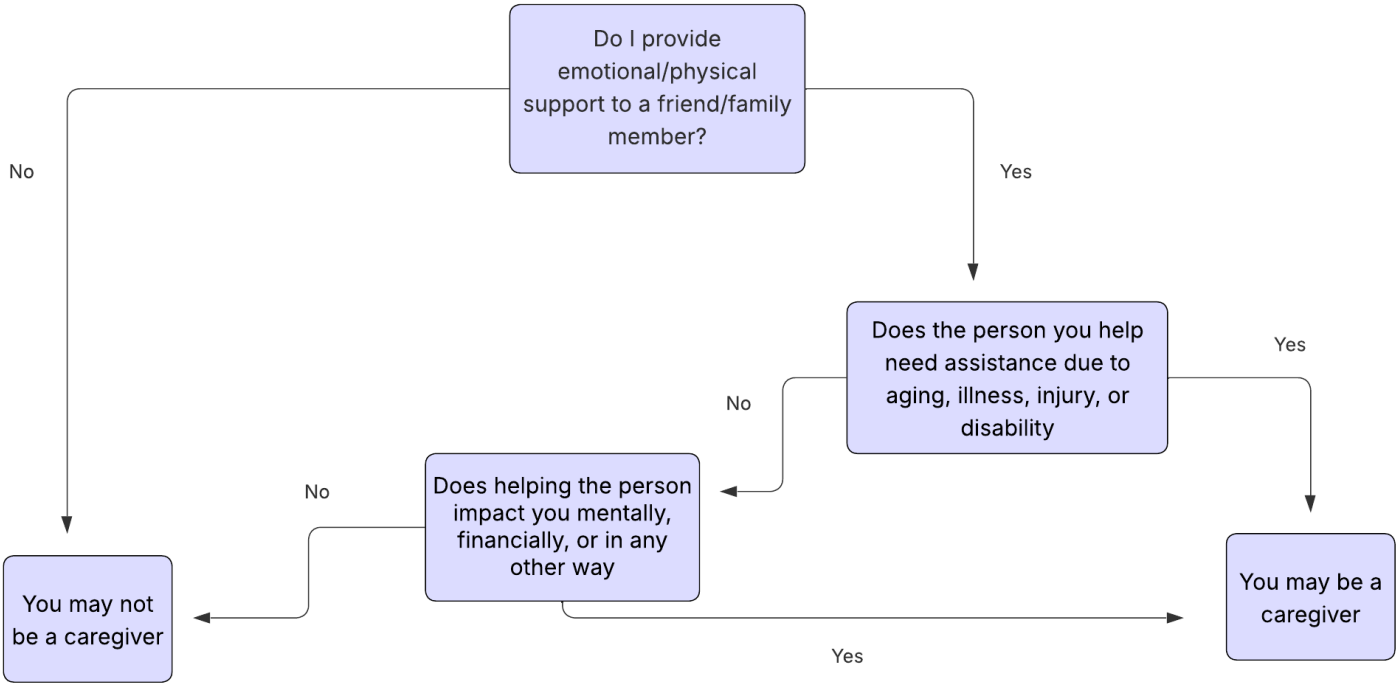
Do I provide emotional/physical support to a friend/family member?

No

Yes

Does the person you help need assistance due to aging, illness, injury, or disability

Yes

No

No

Does helping the person impact you mentally, financially, or in any other way

You may not be a caregiver

You may be a caregiver

Yes